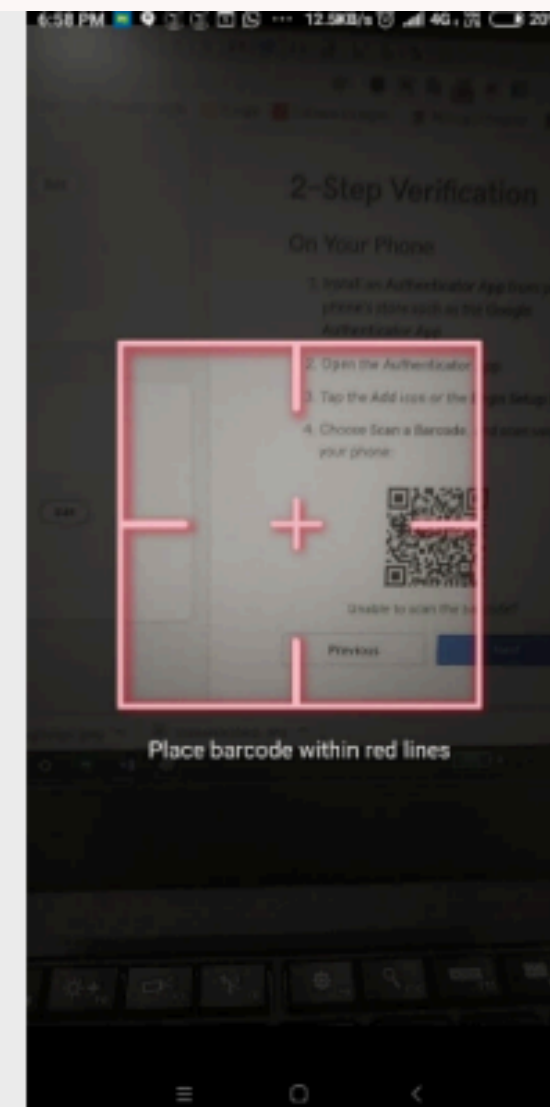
6:58 PM ··· 12.5KB/s 4G 20

2-Step Verification

On Your Phone

1. Install an Authenticator App from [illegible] phone's store such as the Google Authenticator App

2. Open the Authenticator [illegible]

3. Tap the Add icon or the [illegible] Setup

4. Choose Scan a Barcode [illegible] your phone:

Unable to scan the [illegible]?

Previous

Place barcode within red lines